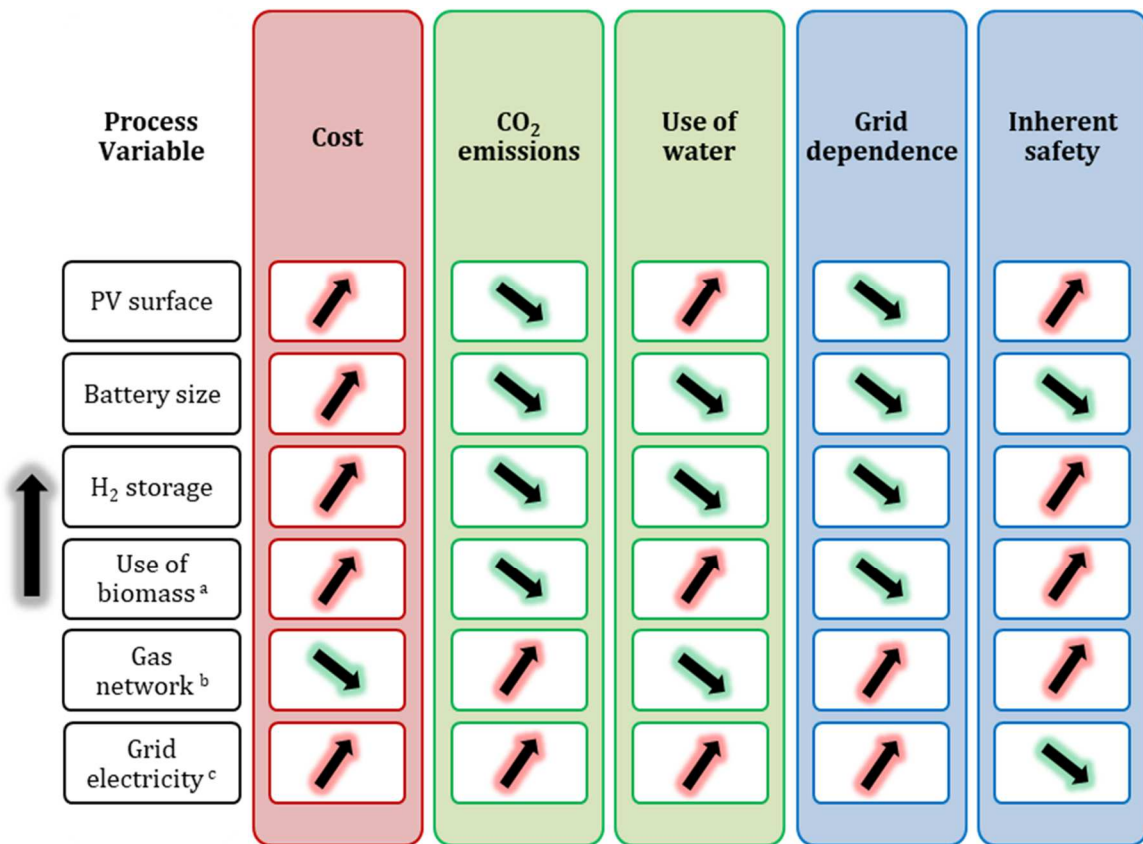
| Process Variable | Cost | $CO_2$ emissions | Use of water | Grid dependence | Inherent safety |
|---|---|---|---|---|---|
| PV surface | | | | | |
| Battery size | | | | | |
| $H_2$ storage | | | | | |
| Use of biomass $^a$ | | | | | |
| Gas network $^b$ | | | | | |
| Grid electricity $^c$ | | | | | |